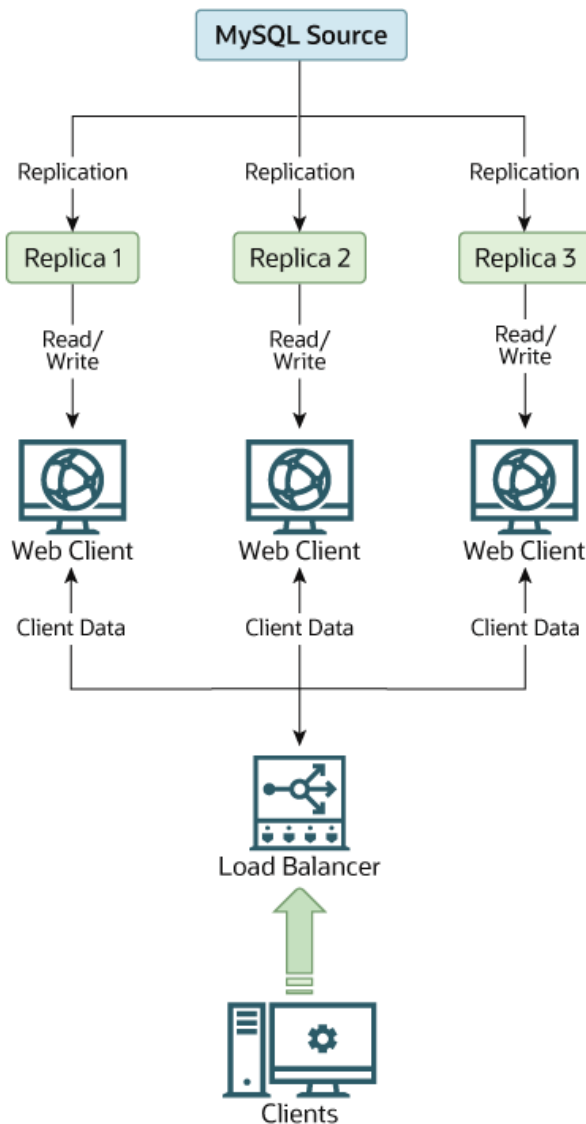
MySQL Source

Replication
Replication
Replication

Replica 1
Replica 2
Replica 3

Read/ Write
Read/ Write
Read/ Write

Web Client
Web Client
Web Client

Client Data
Client Data
Client Data

Load Balancer

Clients